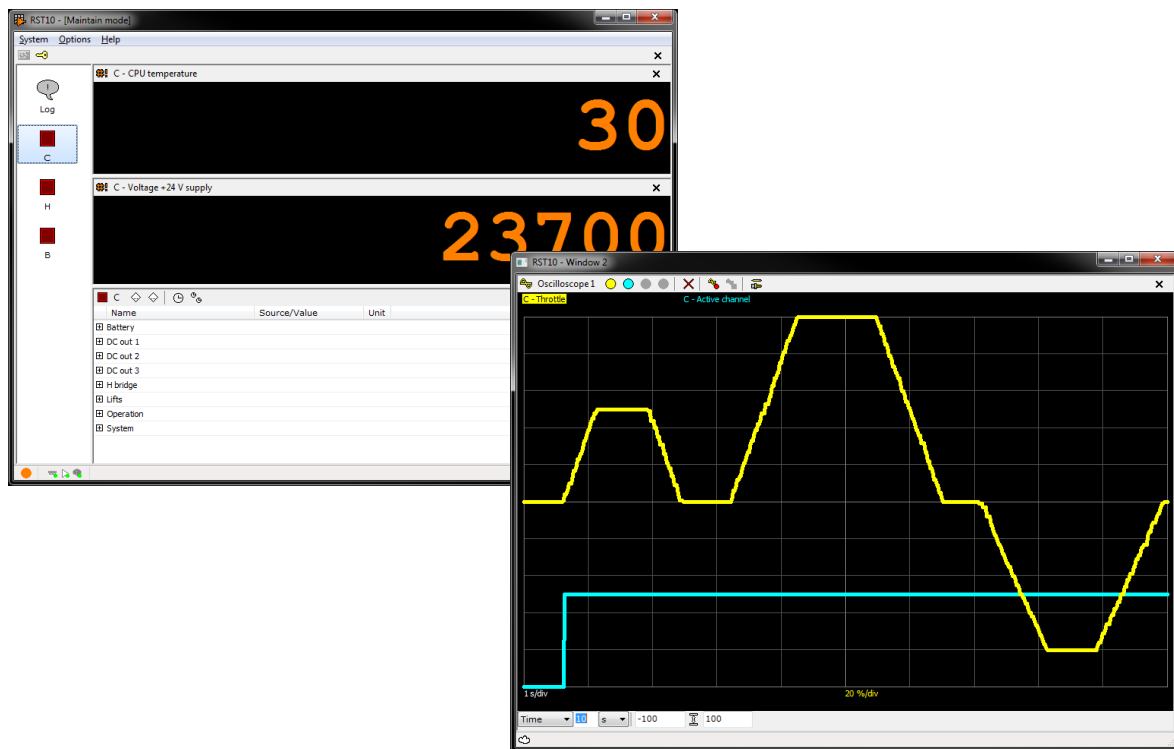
RST10 - [Maintain mode]

System Options Help

Log

C

H

B

C - CPU temperature

30

C - Voltage +24 V supply

23700

C

| Name | Source/Value | Unit |
|---|---|---|
| Battery | | |
| DC out 1 | | |
| DC out 2 | | |
| DC out 3 | | |
| H bridge | | |
| Lifts | | |
| Operation | | |
| System | | |

RST10 - Window 2

Oscilloscope 1

C - Throttle

C - Active channel

1 s/div

20 %/div

Time 10 s -100 100